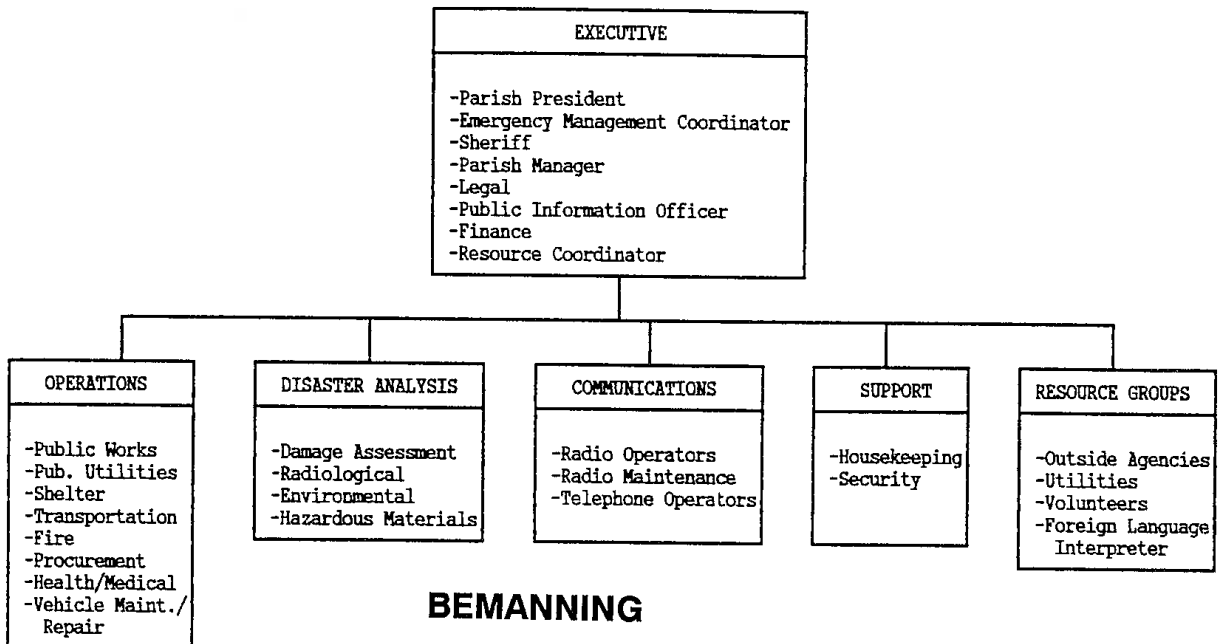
EXECUTIVE

-Parish President
-Emergency Management Coordinator
-Sheriff
-Parish Manager
-Legal
-Public Information Officer
-Finance
-Resource Coordinator

OPERATIONS

-Public Works
-Pub. Utilities
-Shelter
-Transportation
-Fire
-Procurement
-Health/Medical
-Vehicle Maint./ Repair

DISASTER ANALYSIS

-Damage Assessment
-Radiological
-Environmental
-Hazardous Materials

COMMUNICATIONS

-Radio Operators
-Radio Maintenance
-Telephone Operators

SUPPORT

-Housekeeping
-Security

RESOURCE GROUPS

-Outside Agencies
-Utilities
-Volunteers
-Foreign Language Interpreter

BEMANNING